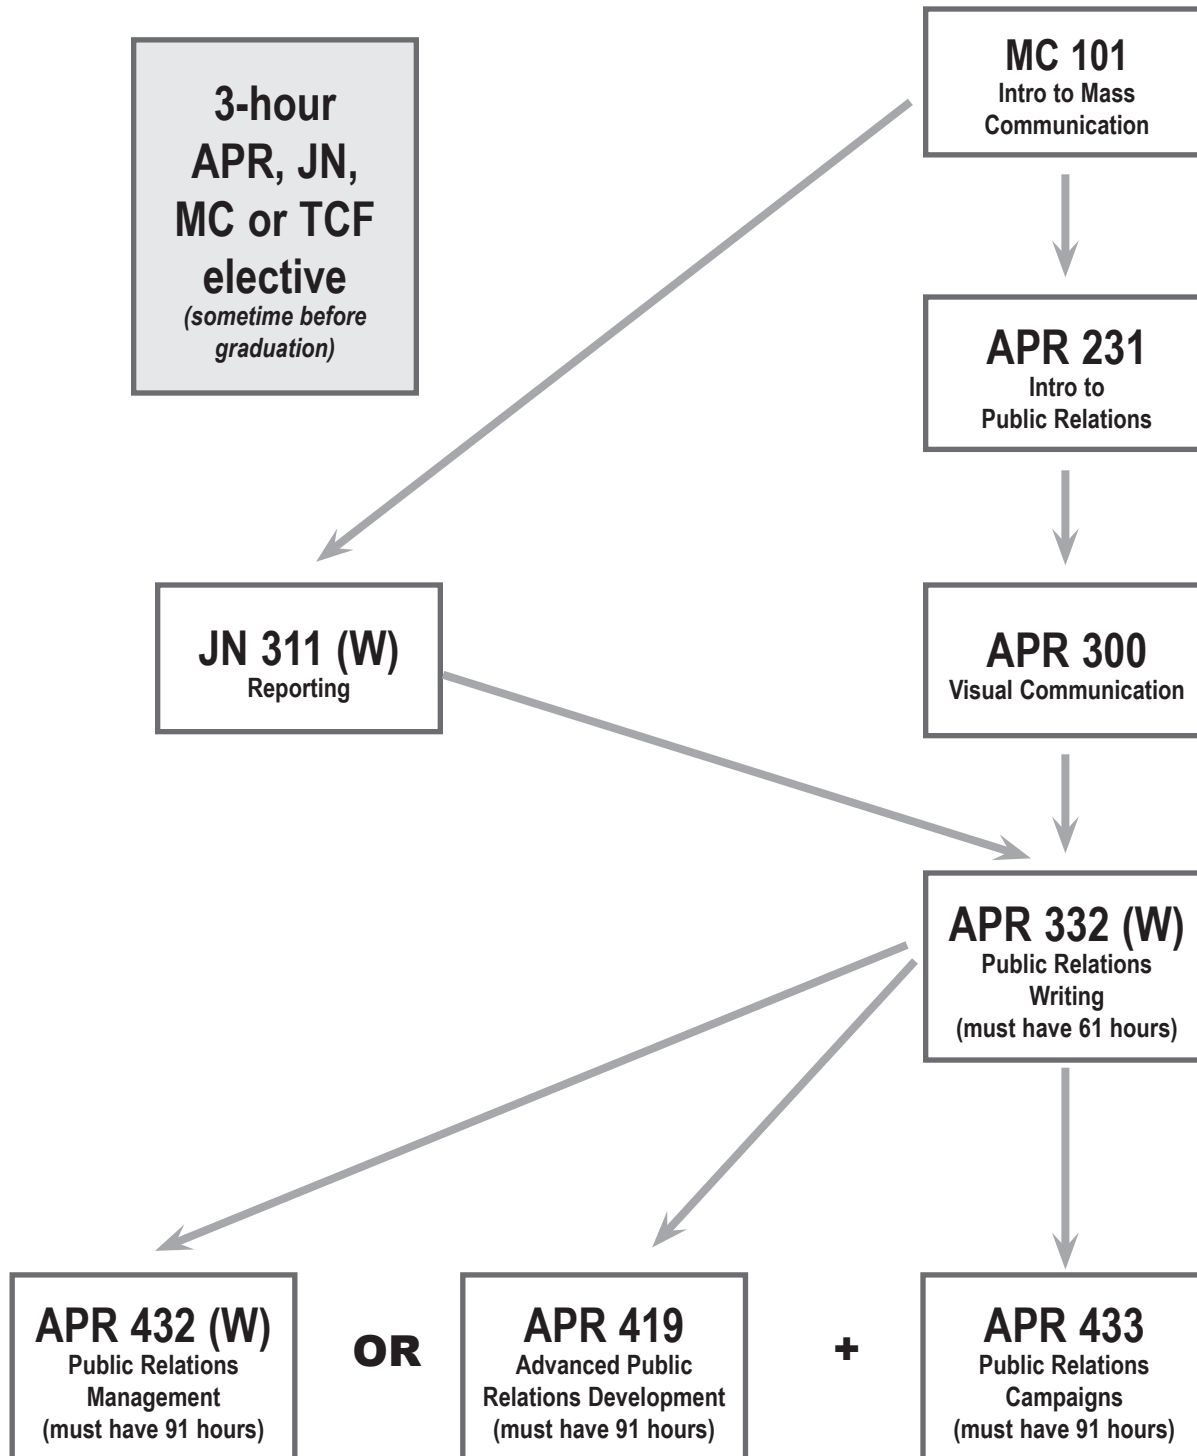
3-hour APR, JN, MC or TCF elective
(sometime before graduation)

MC 101
Intro to Mass Communication

APR 231
Intro to Public Relations

JN 311 (W)
Reporting

APR 300
Visual Communication

APR 332 (W)
Public Relations Writing
(must have 61 hours)

APR 432 (W)
Public Relations Management
(must have 91 hours)

OR

APR 419
Advanced Public Relations Development
(must have 91 hours)

+

APR 433
Public Relations Campaigns
(must have 91 hours)